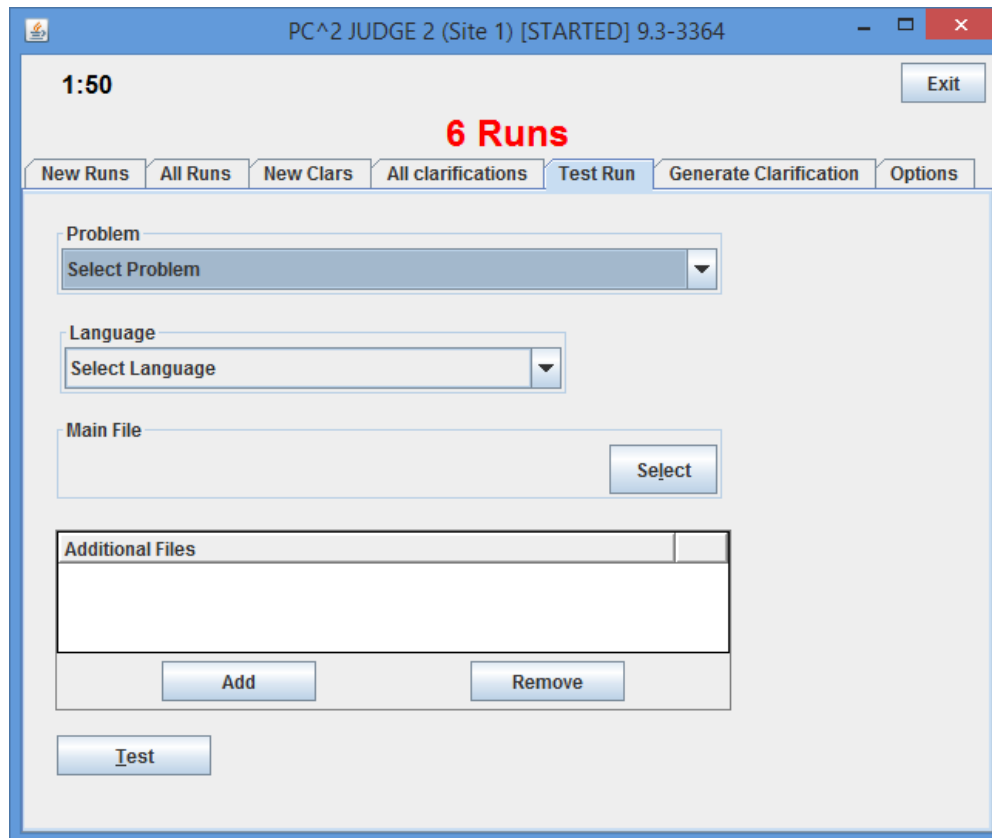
PC^2 JUDGE 2 (Site 1) [STARTED] 9.3-3364

1:50

Exit

6 Runs

New Runs | All Runs | New Clars | All clarifications | Test Run | Generate Clarification | Options

Problem
Select Problem

Language
Select Language

Main File
Select

Additional Files

Add
Remove

Test